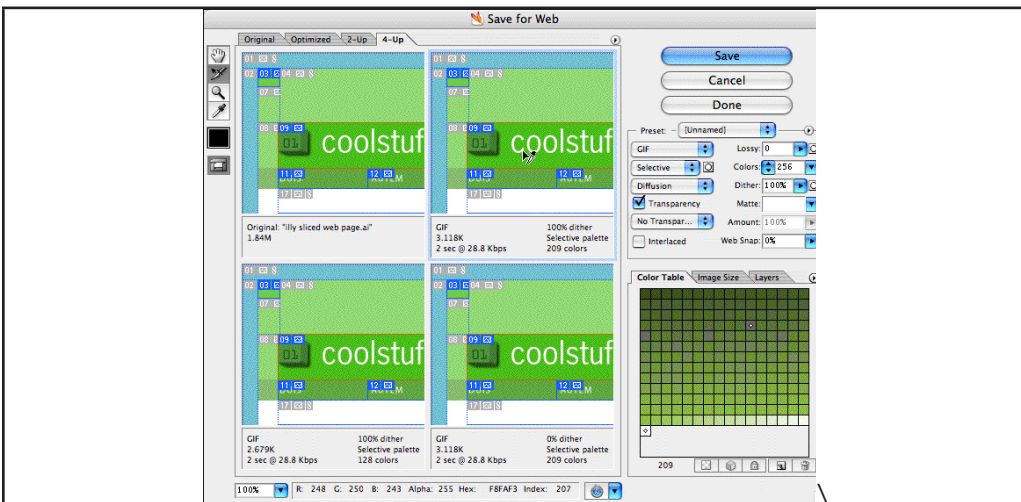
Save for Web

Original | Optimized | 2-Up | 4-Up

01 | 02 | 03 | 04 | 07 | 08 | 09 | 11 | 12 | 17

coolstuf

Original: "illy sliced web page.ai"
1.84M

01 | 02 | 03 | 04 | 07 | 08 | 09 | 11 | 12 | 17

coolstuf

GIF
3.118K
2 sec @ 28.8 Kbps

100% dither
Selective palette
209 colors

01 | 02 | 03 | 04 | 07 | 08 | 09 | 11 | 12 | 17

coolstuf

GIF
2.679K
2 sec @ 28.8 Kbps

100% dither
Selective palette
128 colors

01 | 02 | 03 | 04 | 07 | 08 | 09 | 11 | 12 | 17

coolstuf

GIF
3.118K
2 sec @ 28.8 Kbps

0% dither
Selective palette
209 colors

Save
Cancel
Done

Preset: [Unnamed]
GIF
Lossy: 0
Selective
Colors: 256
Diffusion
Dither: 100%
Transparency
Matte:
No Transparen...
Amount: 100%
Interlaced
Web Snap: 0%

Color Table | Image Size | Layers

209

100% | R: 248 G: 250 B: 243 Alpha: 255 Hex: F8FAF3 Index: 207